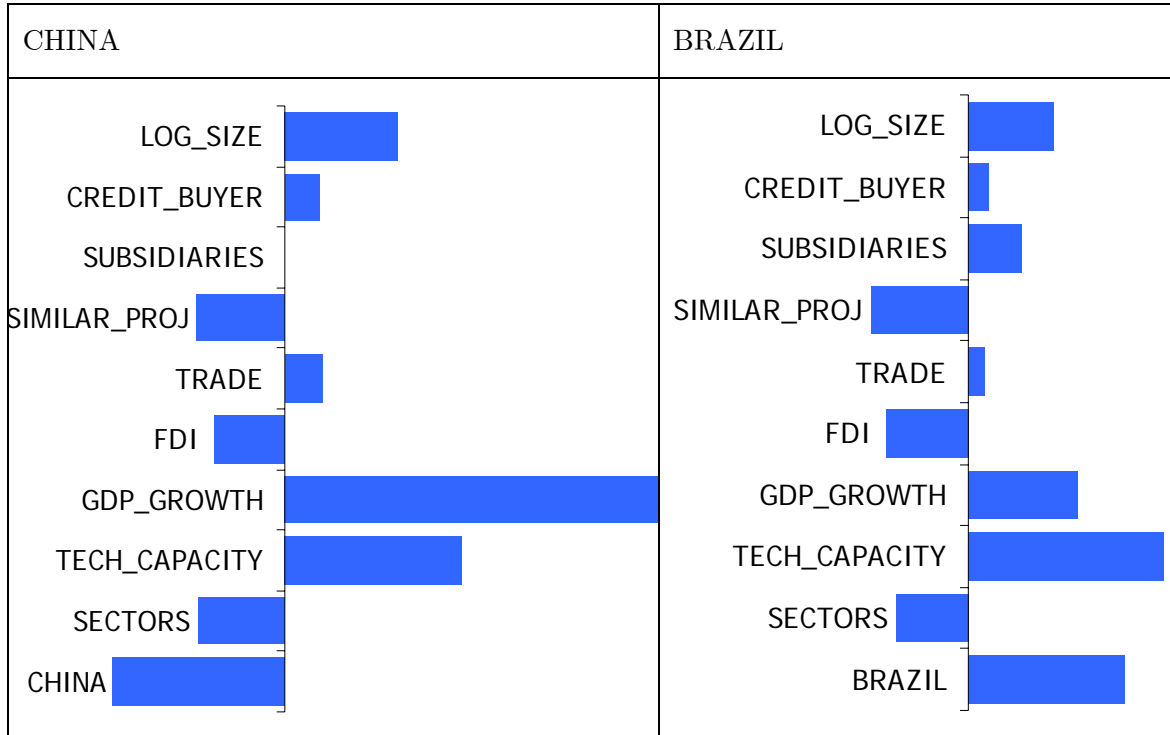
| CHINA | BRAZIL |
|---|---|
| LOG_SIZE<br>CREDIT_BUYER<br>SUBSIDIARIES<br>SIMILAR_PROJ<br>TRADE<br>FDI<br>GDP_GROWTH<br>TECH_CAPACITY<br>SECTORS<br>CHINA | LOG_SIZE<br>CREDIT_BUYER<br>SUBSIDIARIES<br>SIMILAR_PROJ<br>TRADE<br>FDI<br>GDP_GROWTH<br>TECH_CAPACITY<br>SECTORS<br>BRAZIL |